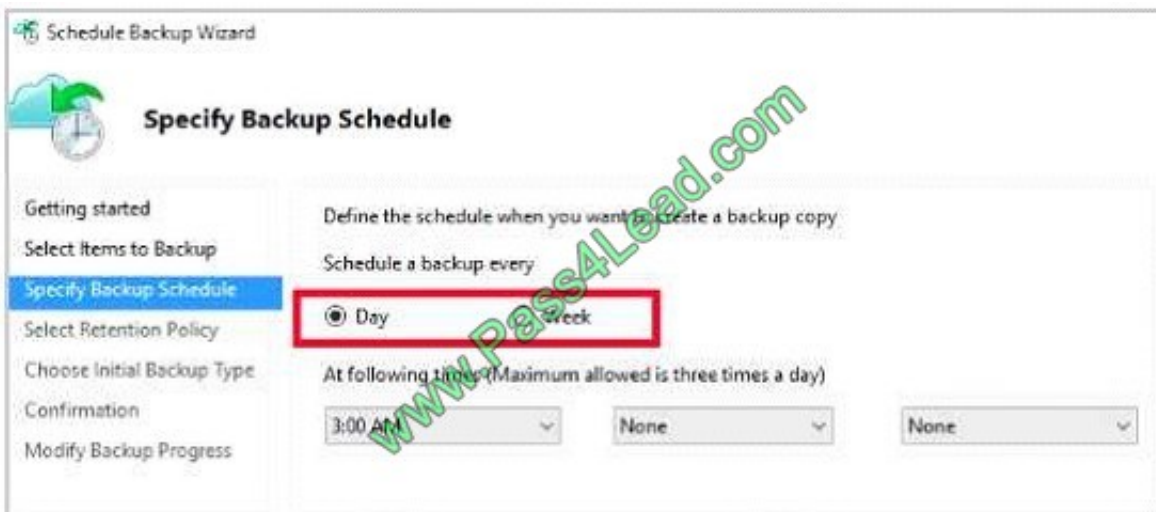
Schedule Backup Wizard

Specify Backup Schedule

www.Pass4Lead.com

Getting started
Select Items to Backup
Specify Backup Schedule
Select Retention Policy
Choose Initial Backup Type
Confirmation
Modify Backup Progress

Define the schedule when you want to create a backup copy

Schedule a backup every

Day
Week

At following times (Maximum allowed is three times a day)

3:00 AM
None
None